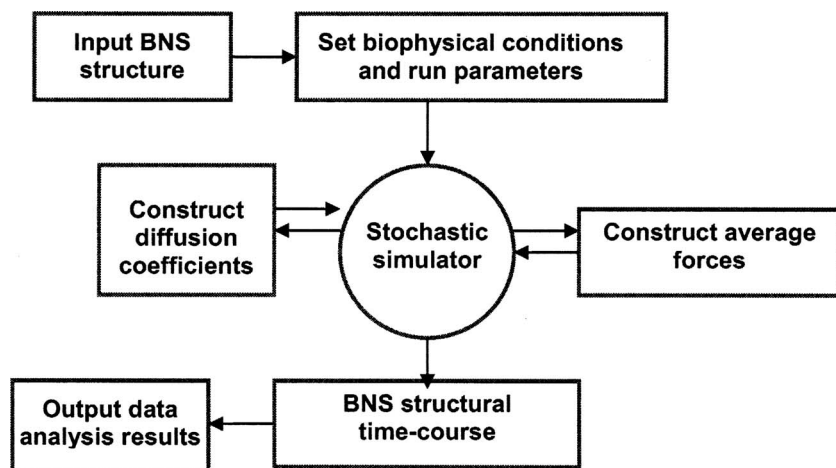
Input BNS structure

Set biophysical conditions and run parameters

Construct diffusion coefficients

Stochastic simulator

Construct average forces

Output data analysis results

BNS structural time-course